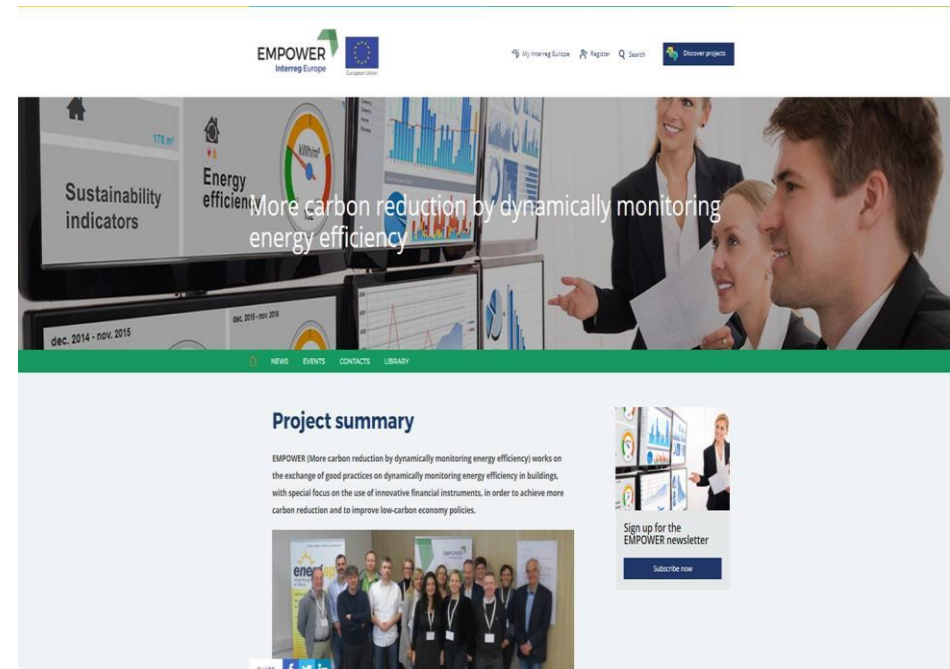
EMPOWER
Interreg Europe
European Union

My Interreg Europe Register Search Discover projects

Sustainability indicators
178 m²
Energy efficiency
kWh/m²
dec. 2014 - nov. 2015
dec. 2015 - nov. 2016

More carbon reduction by dynamically monitoring energy efficiency

NEWS EVENTS CONTACTS LIBRARY

Project summary

EMPOWER (More carbon reduction by dynamically monitoring energy efficiency) works on the exchange of good practices on dynamically monitoring energy efficiency in buildings, with special focus on the use of innovative financial instruments, in order to achieve more carbon reduction and to improve low-carbon economy policies.

energ

SHARE

Sign up for the EMPOWER newsletter

Subscribe now